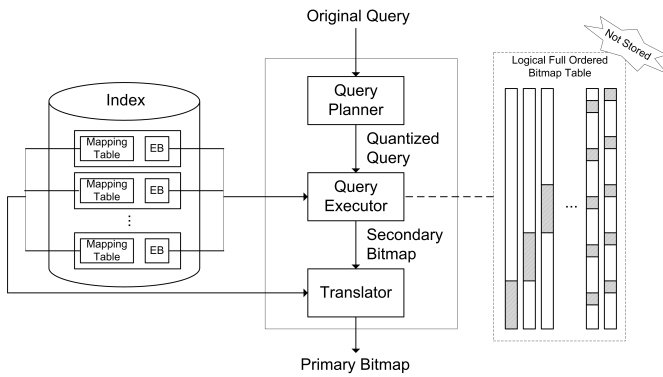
Original Query

Index

Mapping Table
EB
Mapping Table
EB
⋮
Mapping Table
EB

Query Planner

Quantized Query

Query Executor

Secondary Bitmap

Translator

Primary Bitmap

Not Stored

Logical Full Ordered Bitmap Table

...